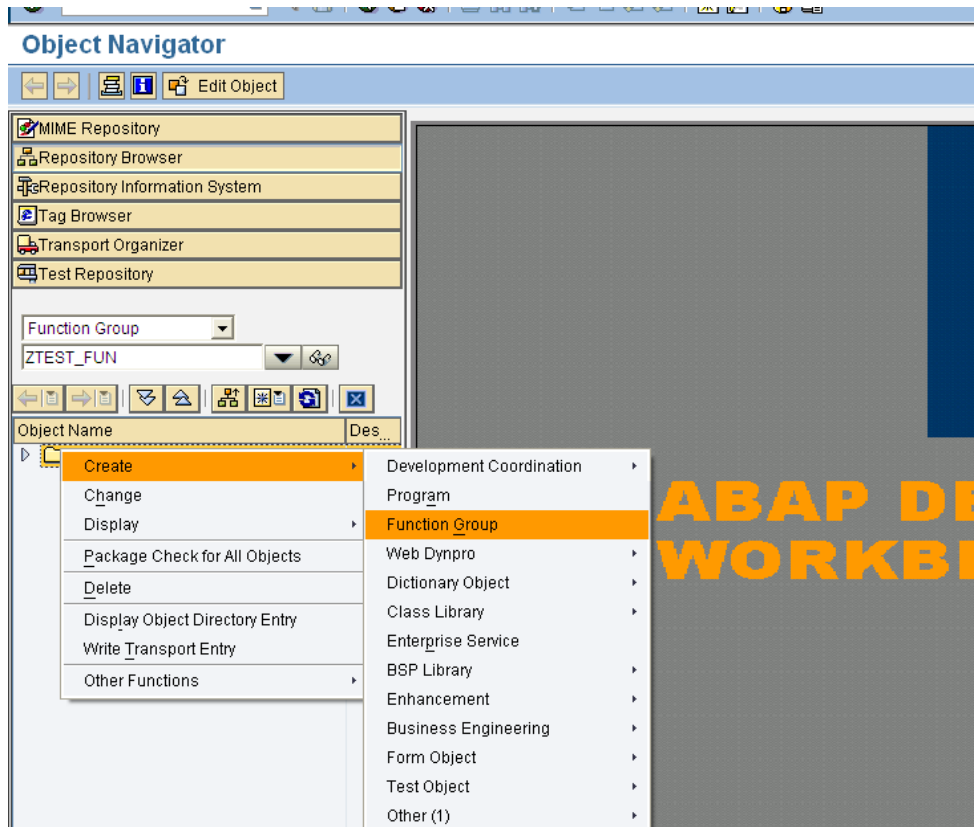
Object Navigator

Edit Object

MIME Repository
Repository Browser
Repository Information System
Tag Browser
Transport Organizer
Test Repository

Function Group
ZTEST_FUN

Object Name
Des...

Create
Change
Display
Package Check for All Objects
Delete
Display Object Directory Entry
Write Transport Entry
Other Functions

Development Coordination
Program
Function Group
Web Dynpro
Dictionary Object
Class Library
Enterprise Service
BSP Library
Enhancement
Business Engineering
Form Object
Test Object
Other (1)

ABAP DE
WORKBE